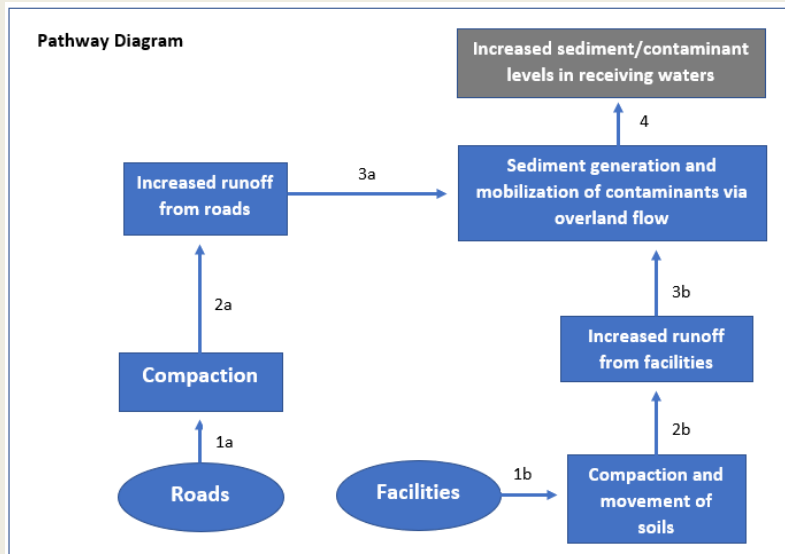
Pathway Diagram

Increased sediment/contaminant levels in receiving waters

4

Increased runoff from roads

3a

Sediment generation and mobilization of contaminants via overland flow

3b

2a

Increased runoff from facilities

Compaction

2b

1a

Roads

Facilities

1b

Compaction and movement of soils